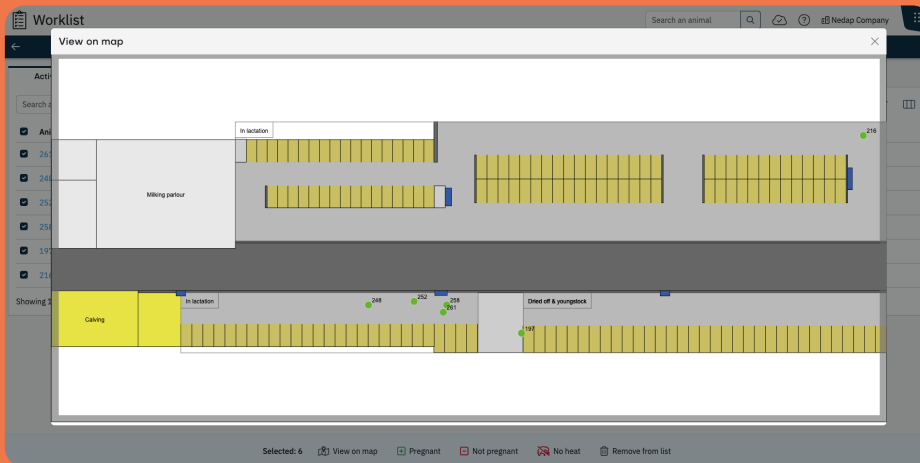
Worklist

Search an animal

Nedap Company

Acti

Search a

Ani

261

248

252

258

197

216

Showing 1

View on map

In lactation

216

Milking parlour

In lactation

248

252

258

261

Dried off & youngstock

197

Calving

Selected: 6

View on map

Pregnant

Not pregnant

No heat

Remove from list